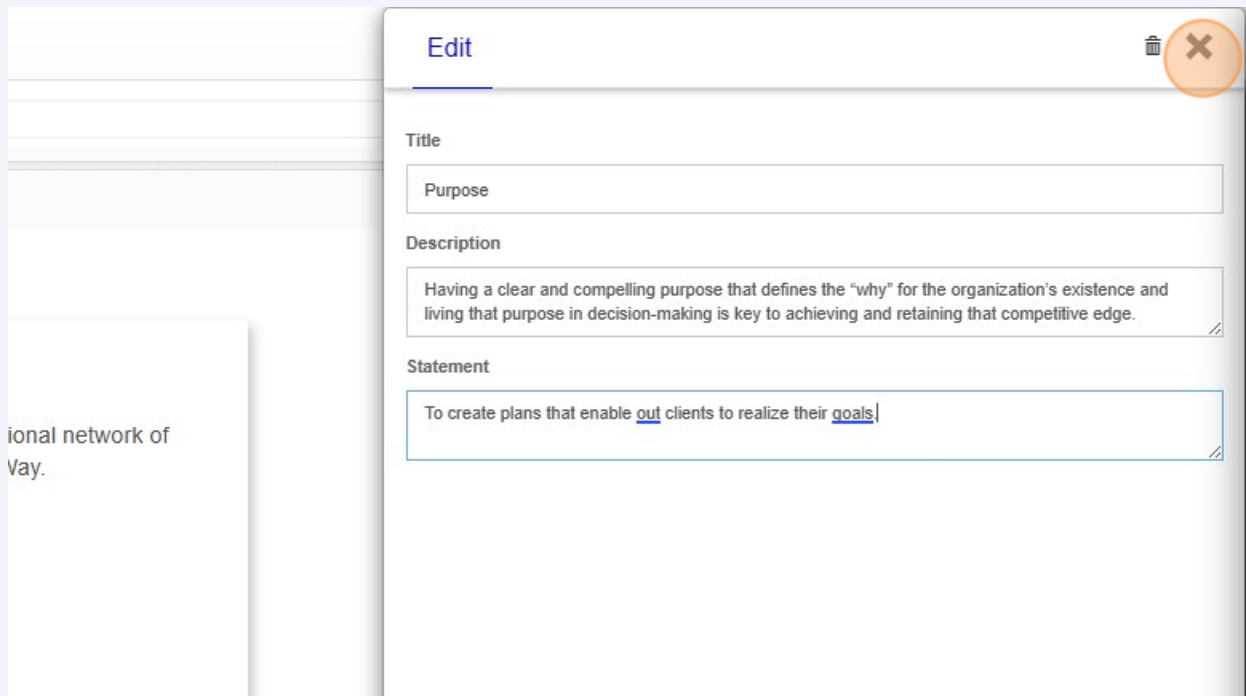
ional network of
Vay.

Edit

Title

Purpose

Description

Having a clear and compelling purpose that defines the "why" for the organization's existence and living that purpose in decision-making is key to achieving and retaining that competitive edge.

Statement

To create plans that enable out clients to realize their goals.